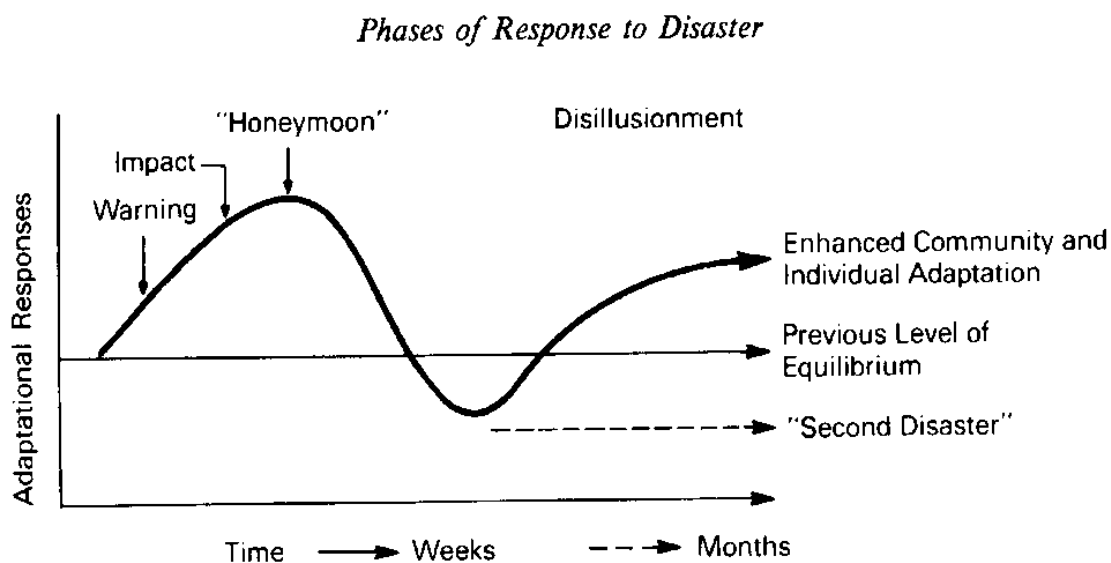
*Phases of Response to Disaster*

"Honeymoon"

Disillusionment

Impact

Warning

Adaptational Responses

Enhanced Community and Individual Adaptation

Previous Level of Equilibrium

"Second Disaster"

Time → Weeks → Months